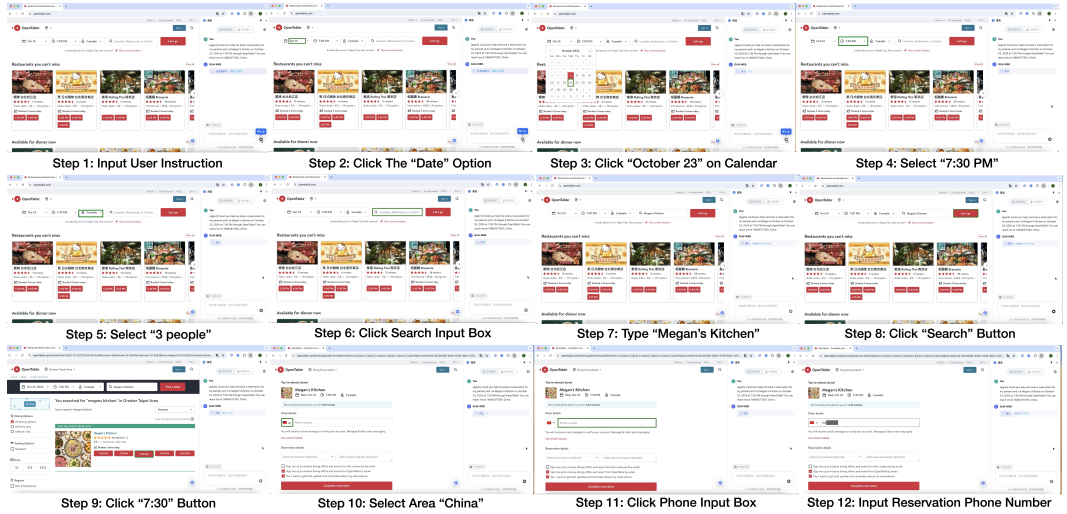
Step 1: Input User Instruction
Step 2: Click The “Date” Option
Step 3: Click “October 23” on Calendar
Step 4: Select “7:30 PM”
Step 5: Select “3 people”
Step 6: Click Search Input Box
Step 7: Type “Megan’s Kitchen”
Step 8: Click “Search” Button
Step 9: Click “7:30” Button
Step 10: Select Area “China”
Step 11: Click Phone Input Box
Step 12: Input Reservation Phone Number

OpenTable
Restaurants you can't miss
Available for dinner now
Let's go
October 2024
You searched for "megan's kitchen" in Greater Taipei Area
Megan's Kitchen
You're almost done!
Diner details
Complete reservation
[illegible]